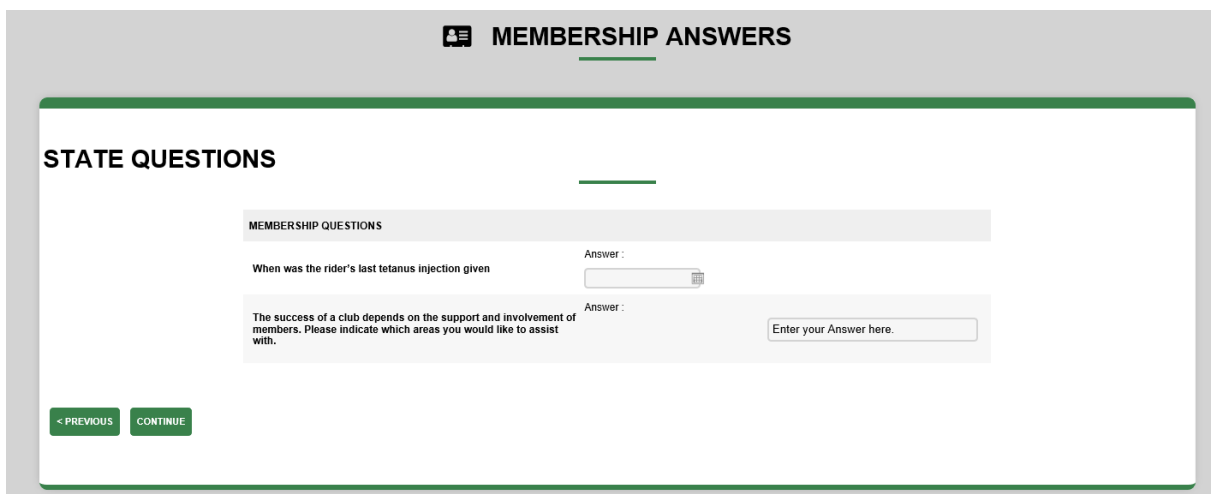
MEMBERSHIP ANSWERS

STATE QUESTIONS

MEMBERSHIP QUESTIONS

When was the rider's last tetanus injection given

Answer :

The success of a club depends on the support and involvement of members. Please indicate which areas you would like to assist with.

Answer :

Enter your Answer here.

< PREVIOUS

CONTINUE